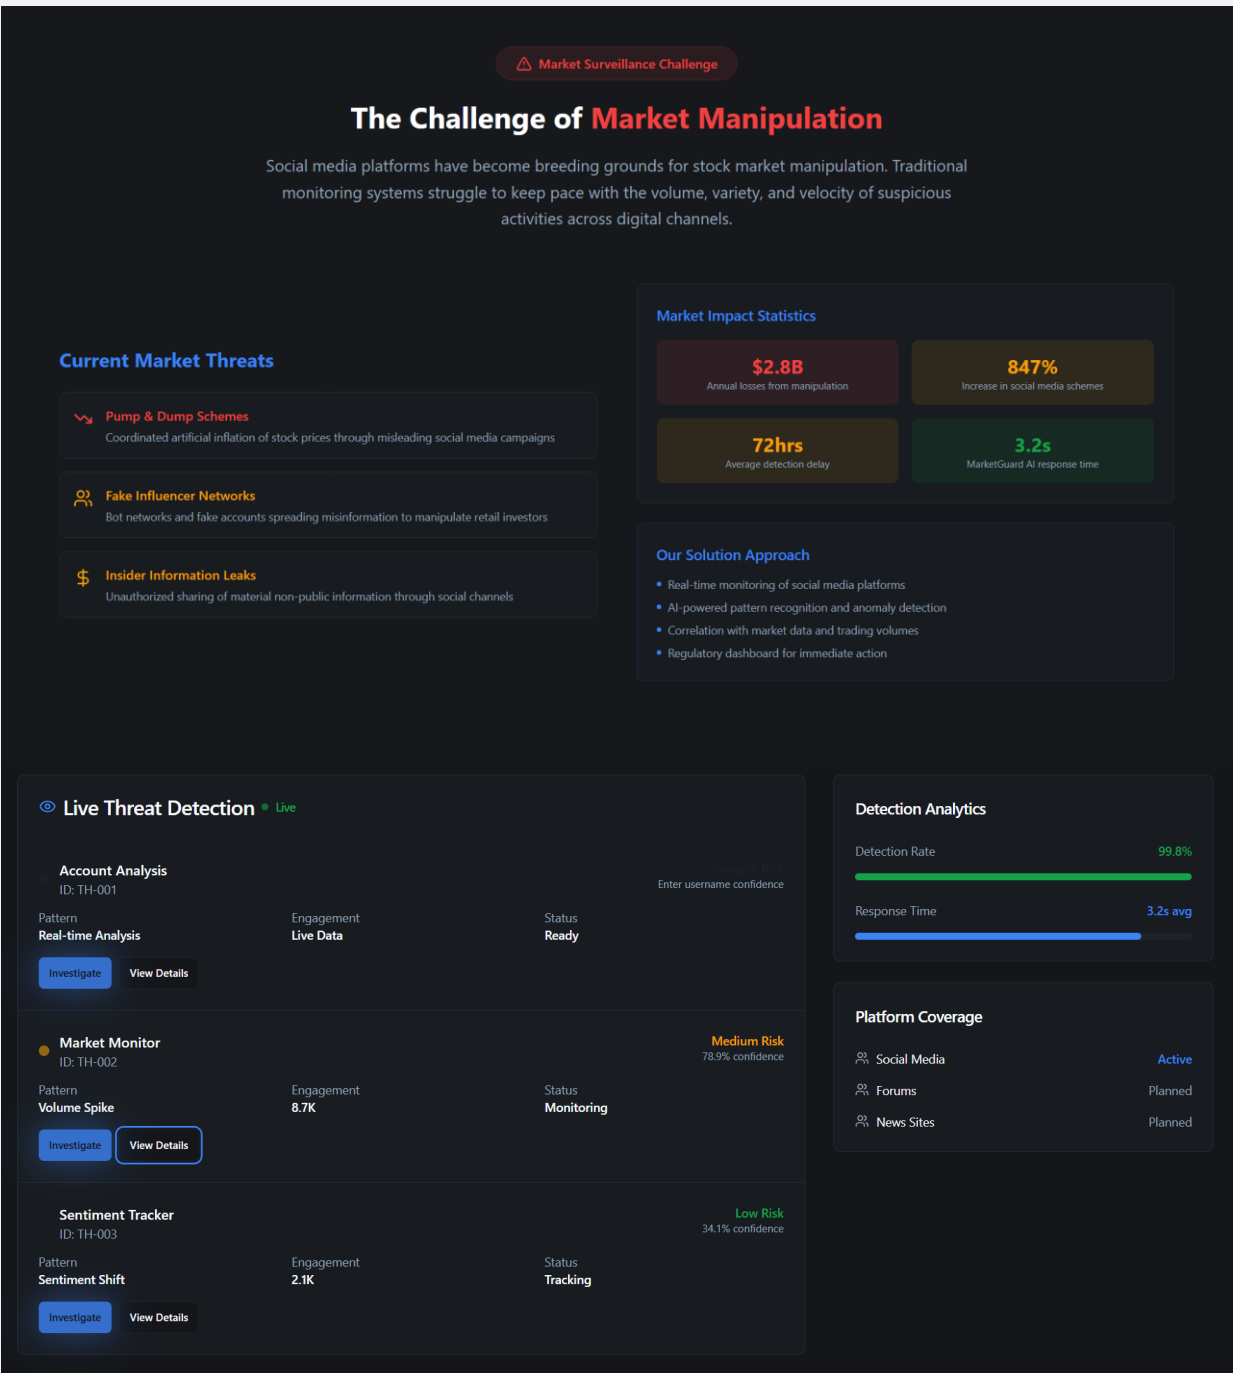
Market Surveillance Challenge

The Challenge of Market Manipulation

Social media platforms have become breeding grounds for stock market manipulation. Traditional monitoring systems struggle to keep pace with the volume, variety, and velocity of suspicious activities across digital channels.

Current Market Threats

Pump & Dump Schemes
Coordinated artificial inflation of stock prices through misleading social media campaigns

Fake Influencer Networks
Bot networks and fake accounts spreading misinformation to manipulate retail investors

Insider Information Leaks
Unauthorized sharing of material non-public information through social channels

Market Impact Statistics

| $2.8B Annual losses from manipulation | 847% Increase in social media schemes |
|---|---|
| 72hrs Average detection delay | 3.2s MarketGuard AI response time |

Our Solution Approach
- Real-time monitoring of social media platforms
- AI-powered pattern recognition and anomaly detection
- Correlation with market data and trading volumes
- Regulatory dashboard for immediate action

Live Threat Detection Live

Account Analysis
ID: TH-001
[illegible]
Enter username confidence
Pattern
Real-time Analysis
Engagement
Live Data
Status
Ready
Investigate View Details

Market Monitor
ID: TH-002
Medium Risk
78.9% confidence
Pattern
Volume Spike
Engagement
8.7K
Status
Monitoring
Investigate View Details

Sentiment Tracker
ID: TH-003
Low Risk
34.1% confidence
Pattern
Sentiment Shift
Engagement
2.1K
Status
Tracking
Investigate View Details

Detection Analytics
Detection Rate 99.8%
Response Time 3.2s avg

Platform Coverage
Social Media Active
Forums Planned
News Sites Planned